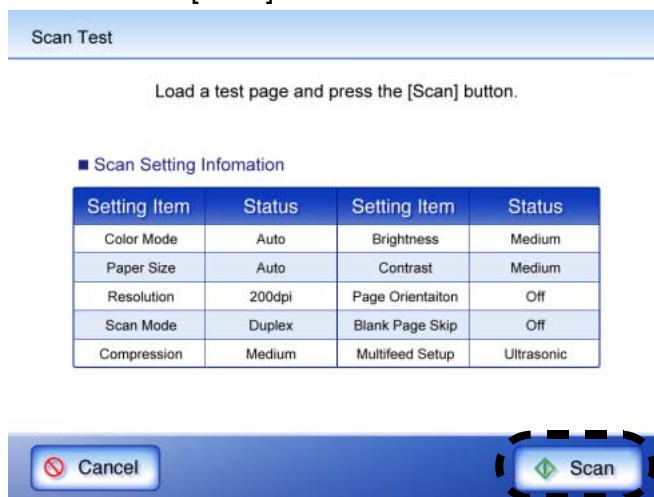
Scan Test

Load a test page and press the [Scan] button.

■ Scan Setting Infomation

| Setting Item | Status | Setting Item | Status |
|---|---|---|---|
| Color Mode | Auto | Brightness | Medium |
| Paper Size | Auto | Contrast | Medium |
| Resolution | 200dpi | Page Orientaiton | Off |
| Scan Mode | Duplex | Blank Page Skip | Off |
| Compression | Medium | Multifeed Setup | Ultrasonic |

Cancel

Scan